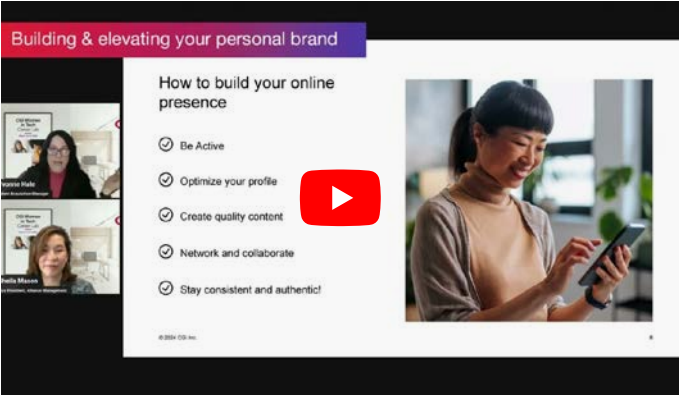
Building & elevating your personal brand

How to build your online presence

Be Active

Optimize your profile

Create quality content

Network and collaborate

Stay consistent and authentic!

© 2024 CGI Inc.

8

CGI Women in Tech

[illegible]nnie Hale

CGI Women in Tech

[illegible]hella Mason